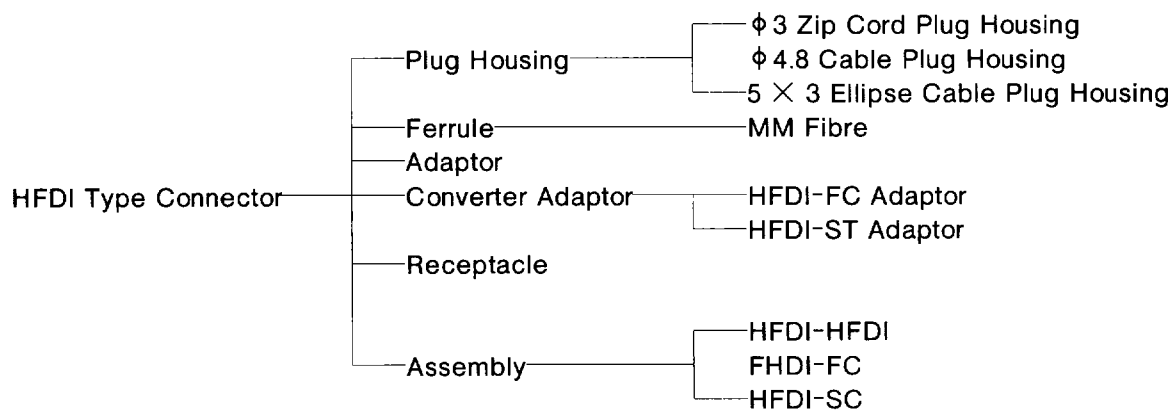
HFDI Type Connector

Plug Housing
$\phi$3 Zip Cord Plug Housing
$\phi$4.8 Cable Plug Housing
5 $\times$ 3 Ellipse Cable Plug Housing

Ferrule
MM Fibre

Adaptor

Converter Adaptor
HFDI-FC Adaptor
HFDI-ST Adaptor

Receptacle

Assembly
HFDI-HFDI
FHDI-FC
HFDI-SC